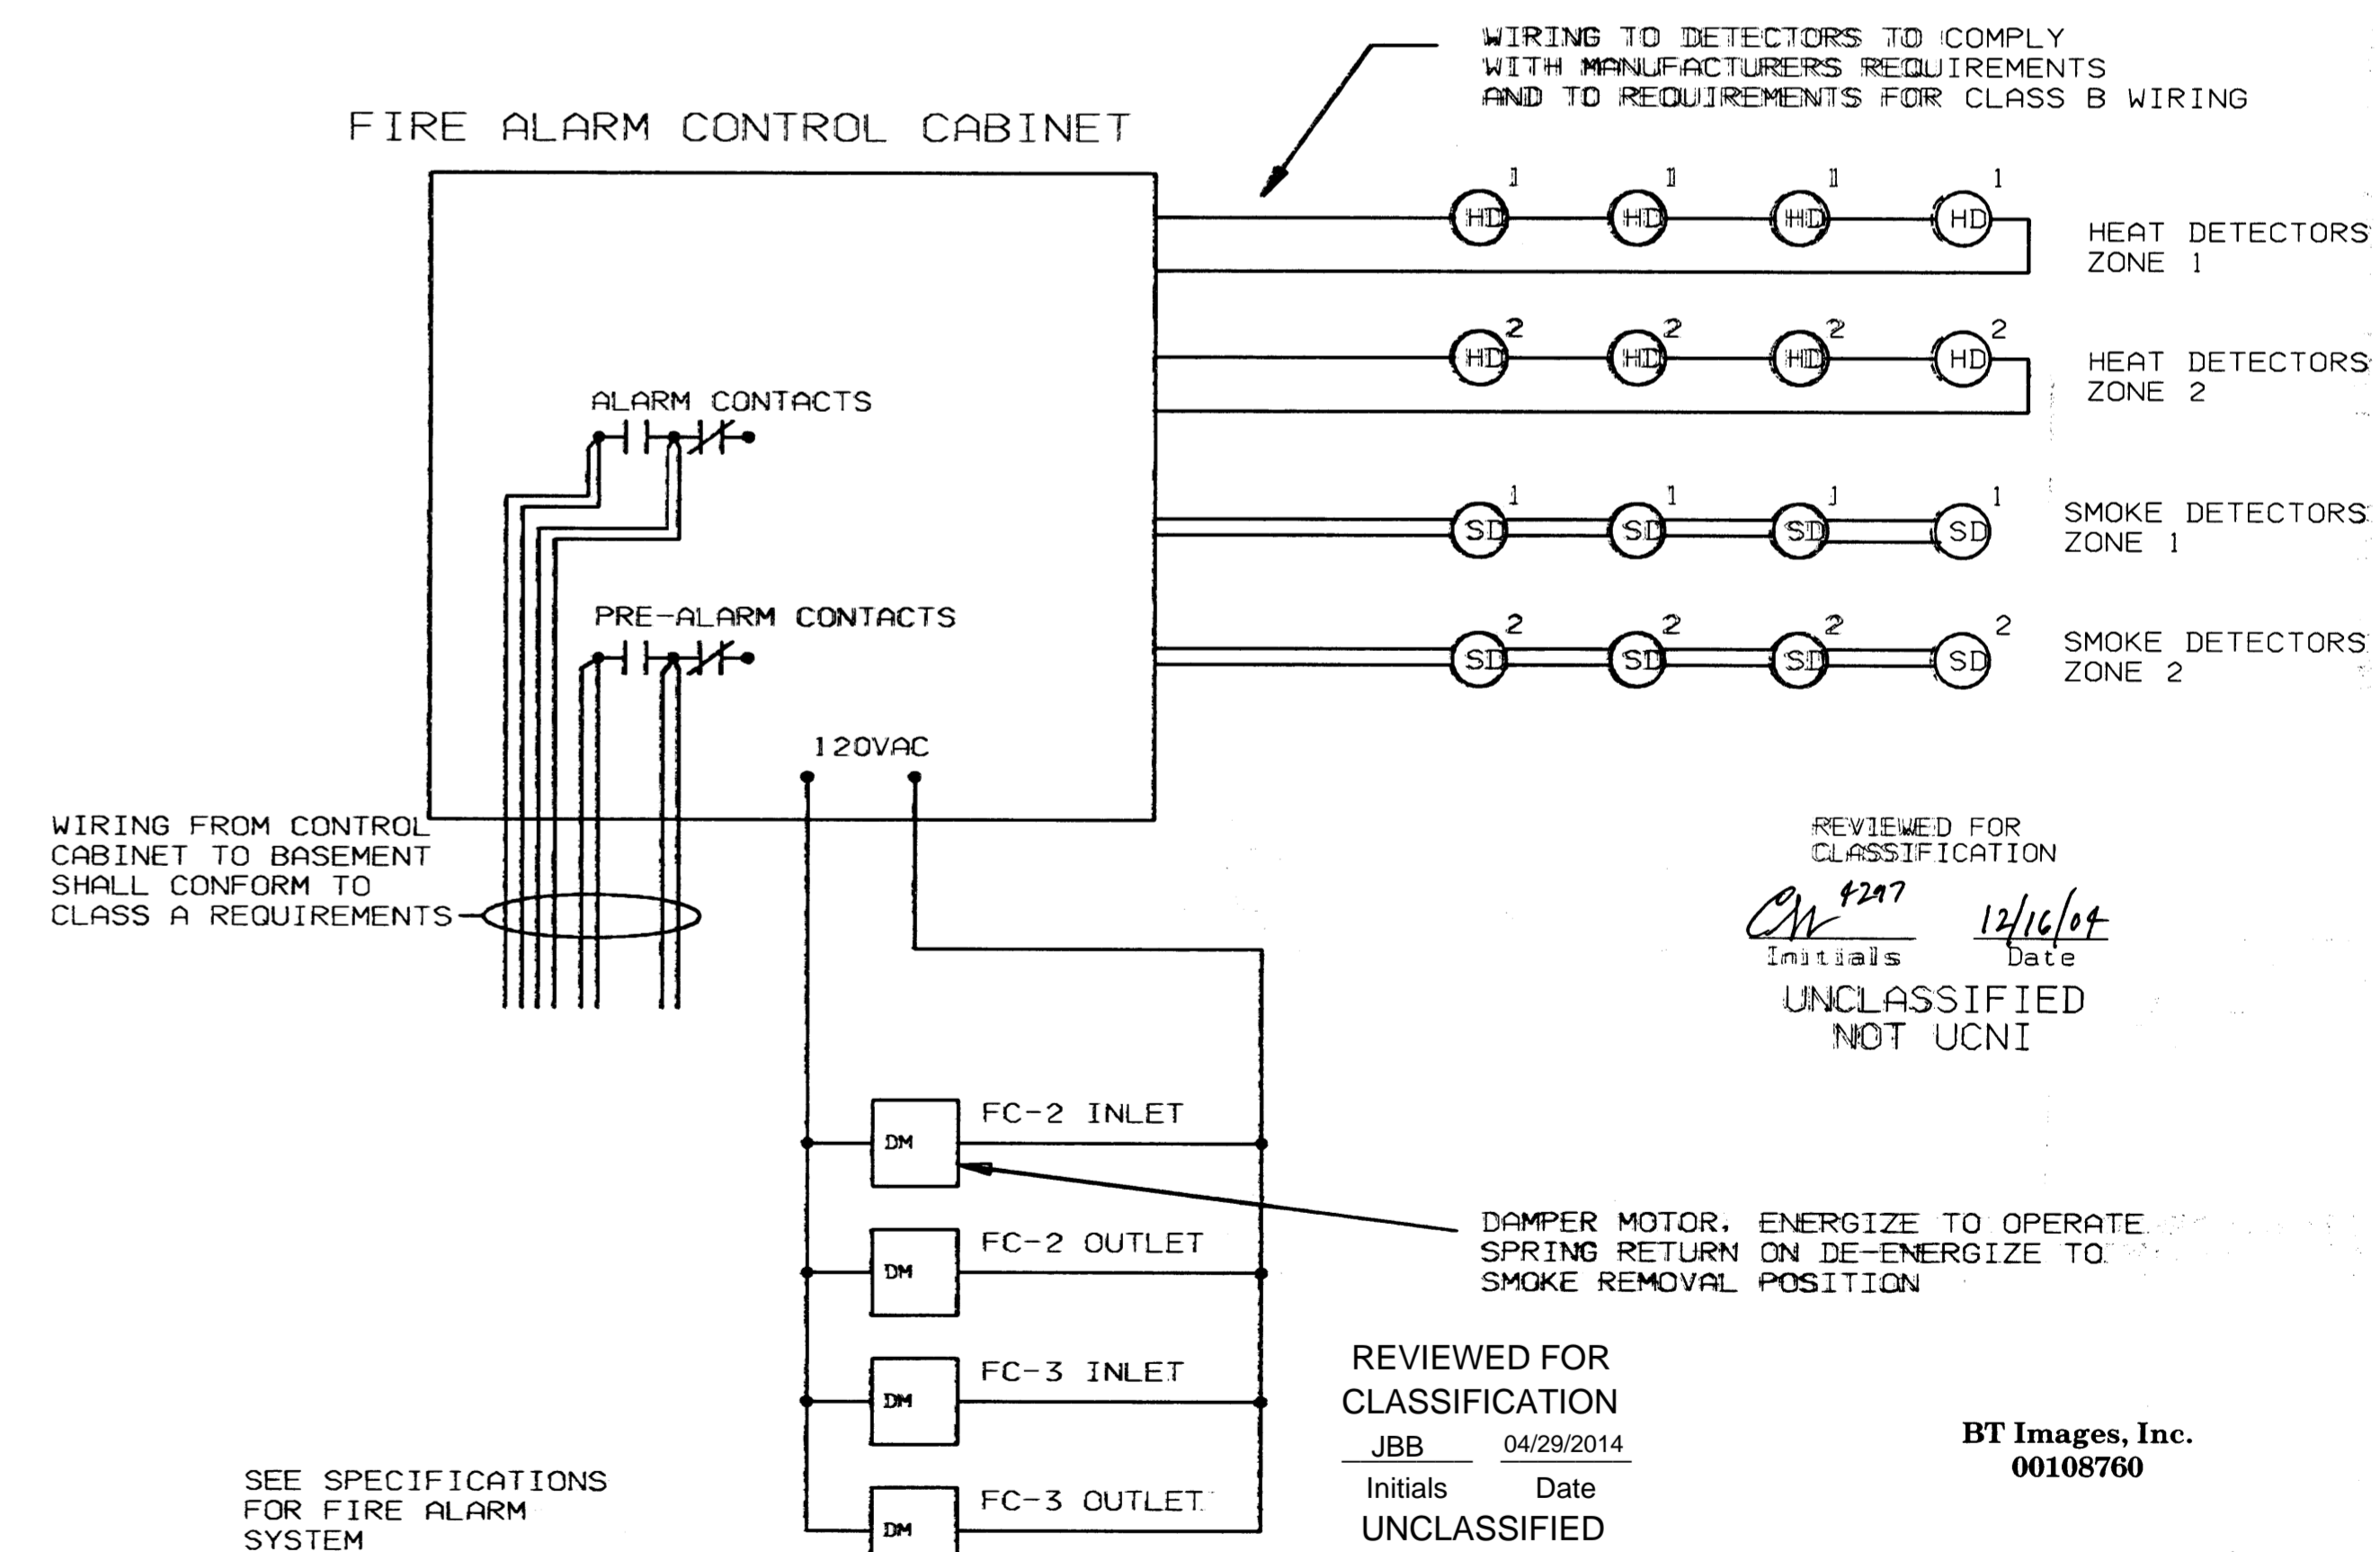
WIRING TO DETECTORS TO COMPLY WITH MANUFACTURERS REQUIREMENTS AND TO REQUIREMENTS FOR CLASS B WIRING

FIRE ALARM CONTROL CABINET

1 1 1 1
HD HD HD HD
HEAT DETECTORS ZONE 1

2 2 2 2
HD HD HD HD
HEAT DETECTORS ZONE 2

ALARM CONTACTS

1 1 1 1
SD SD SD SD
SMOKE DETECTORS ZONE 1

PRE-ALARM CONTACTS

2 2 2 2
SD SD SD SD
SMOKE DETECTORS ZONE 2

120VAC

WIRING FROM CONTROL CABINET TO BASEMENT SHALL CONFORM TO CLASS A REQUIREMENTS

REVIEWED FOR CLASSIFICATION
CW 4297 12/16/04
Initials Date
UNCLASSIFIED
NOT UCNI

DM FC-2 INLET

DM FC-2 OUTLET

DAMPER MOTOR, ENERGIZE TO OPERATE SPRING RETURN ON DE-ENERGIZE TO SMOKE REMOVAL POSITION

DM FC-3 INLET

REVIEWED FOR CLASSIFICATION
JBB 04/29/2014
Initials Date
UNCLASSIFIED

BT Images, Inc.
00108760

SEE SPECIFICATIONS FOR FIRE ALARM SYSTEM

DM FC-3 OUTLET